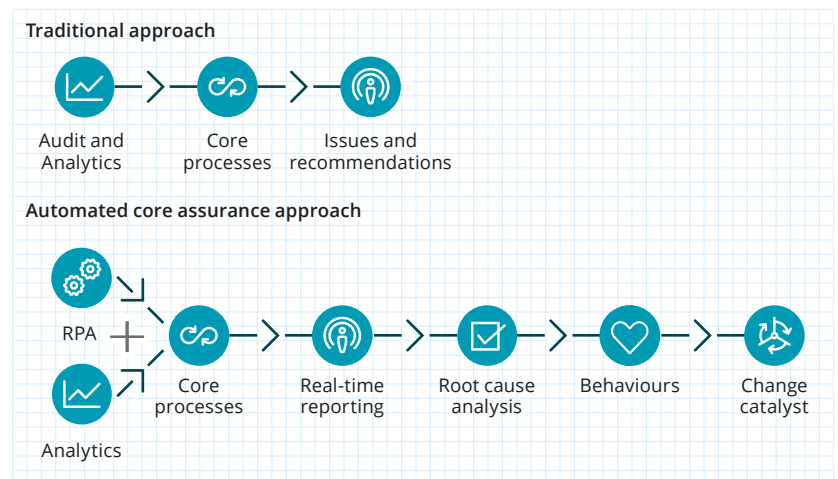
Traditional approach

Audit and Analytics

Core processes

Issues and recommendations

Automated core assurance approach

RPA

Analytics

Core processes

Real-time reporting

Root cause analysis

Behaviours

Change catalyst